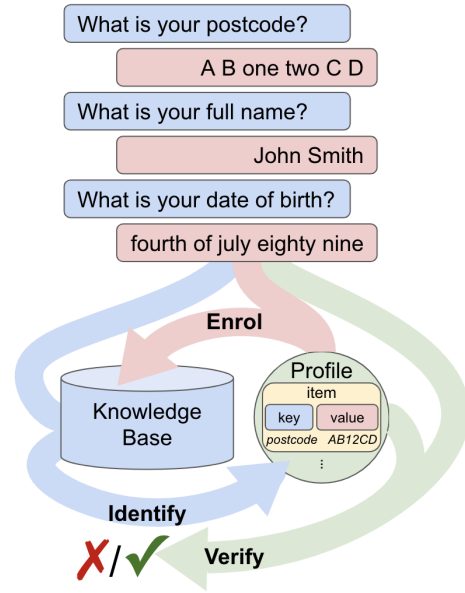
What is your postcode?

A B one two C D

What is your full name?

John Smith

What is your date of birth?

fourth of july eighty nine

Enrol

Knowledge Base

Profile

item

key

value

postcode

AB12CD

⋮

Identify

✗/✓

Verify